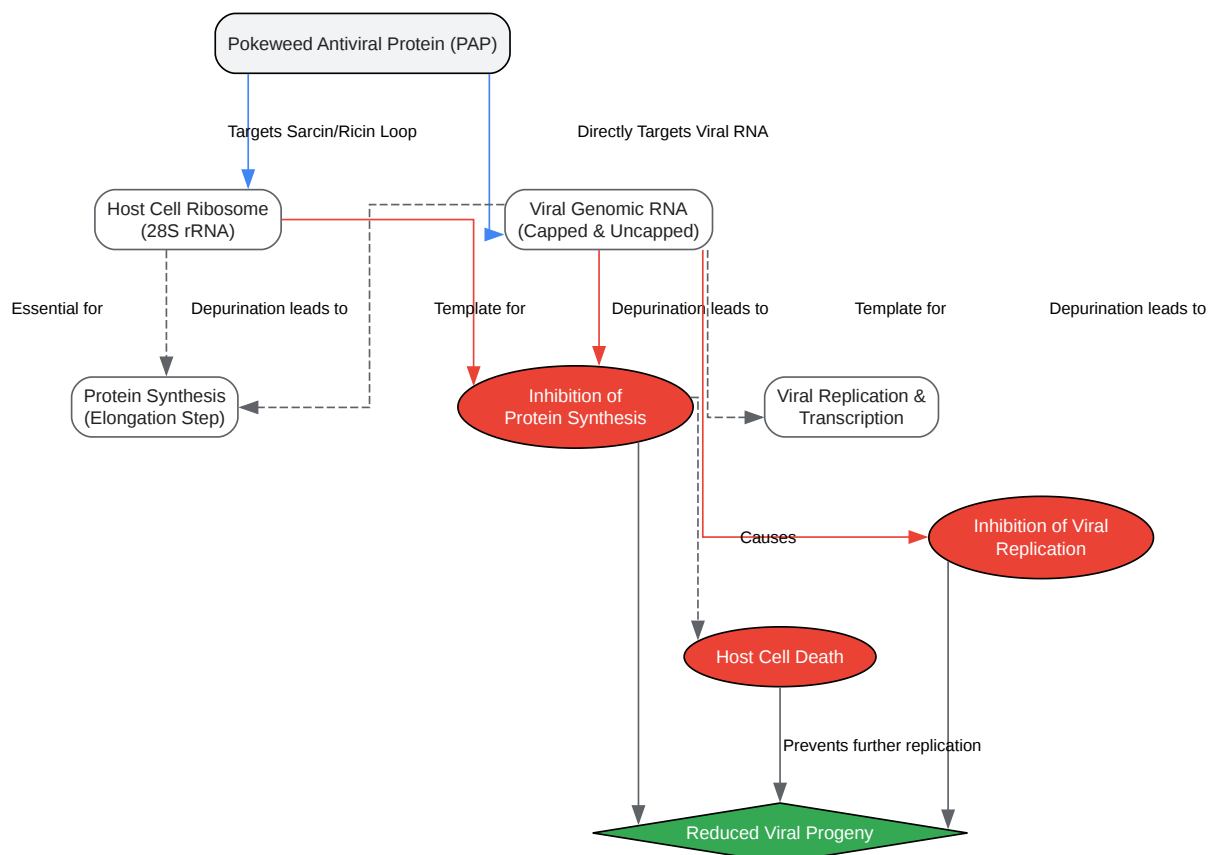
Pokeweed Antiviral Protein (PAP)

Targets Sarcin/Ricin Loop

Directly Targets Viral RNA

Host Cell Ribosome (28S rRNA)

Viral Genomic RNA (Capped & Uncapped)

Essential for

Depurination leads to

Template for

Depurination leads to

Template for

Depurination leads to

Protein Synthesis (Elongation Step)

Inhibition of Protein Synthesis

Viral Replication & Transcription

Causes

Inhibition of Viral Replication

Host Cell Death

Prevents further replication

Reduced Viral Progeny